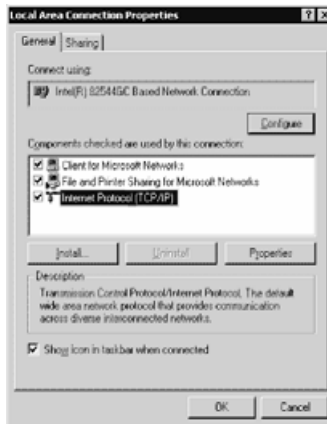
Local Area Connection Properties

?

General | Sharing

Connect using:

Intel(R) 82544GC Based Network Connection

Configure

Components checked are used by this connection:

Client for Microsoft Networks

File and Printer Sharing for Microsoft Networks

Internet Protocol (TCP/IP)

Install...

Uninstall

Properties

Description

Transmission Control Protocol/Internet Protocol. The default wide area network protocol that provides communication across diverse interconnected networks.

Show icon in taskbar when connected

OK

Cancel